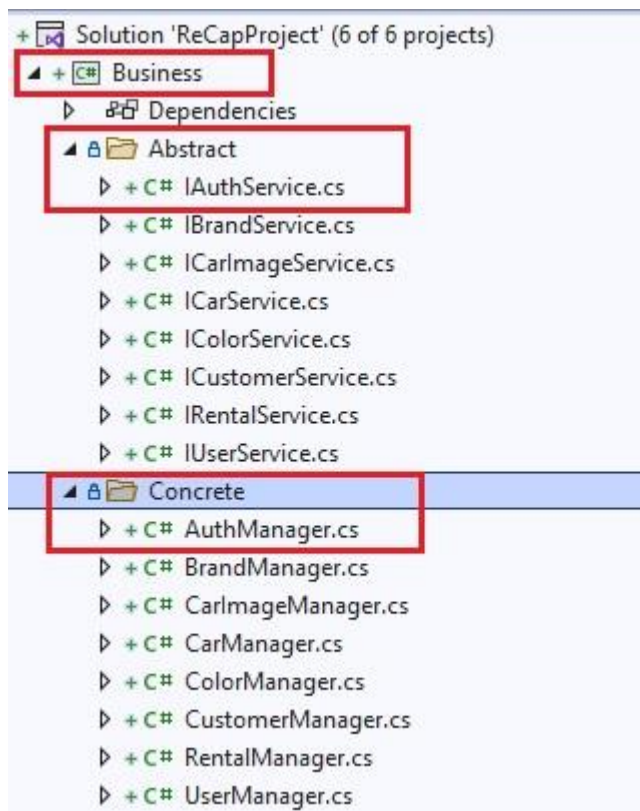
Solution 'ReCapProject' (6 of 6 projects)
C# Business
Dependencies
Abstract
C# IAuthService.cs
C# IBrandService.cs
C# ICarImageService.cs
C# ICarService.cs
C# IColorService.cs
C# ICustomerService.cs
C# IRentalService.cs
C# IUserService.cs
Concrete
C# AuthManager.cs
C# BrandManager.cs
C# CarImageManager.cs
C# CarManager.cs
C# ColorManager.cs
C# CustomerManager.cs
C# RentalManager.cs
C# UserManager.cs